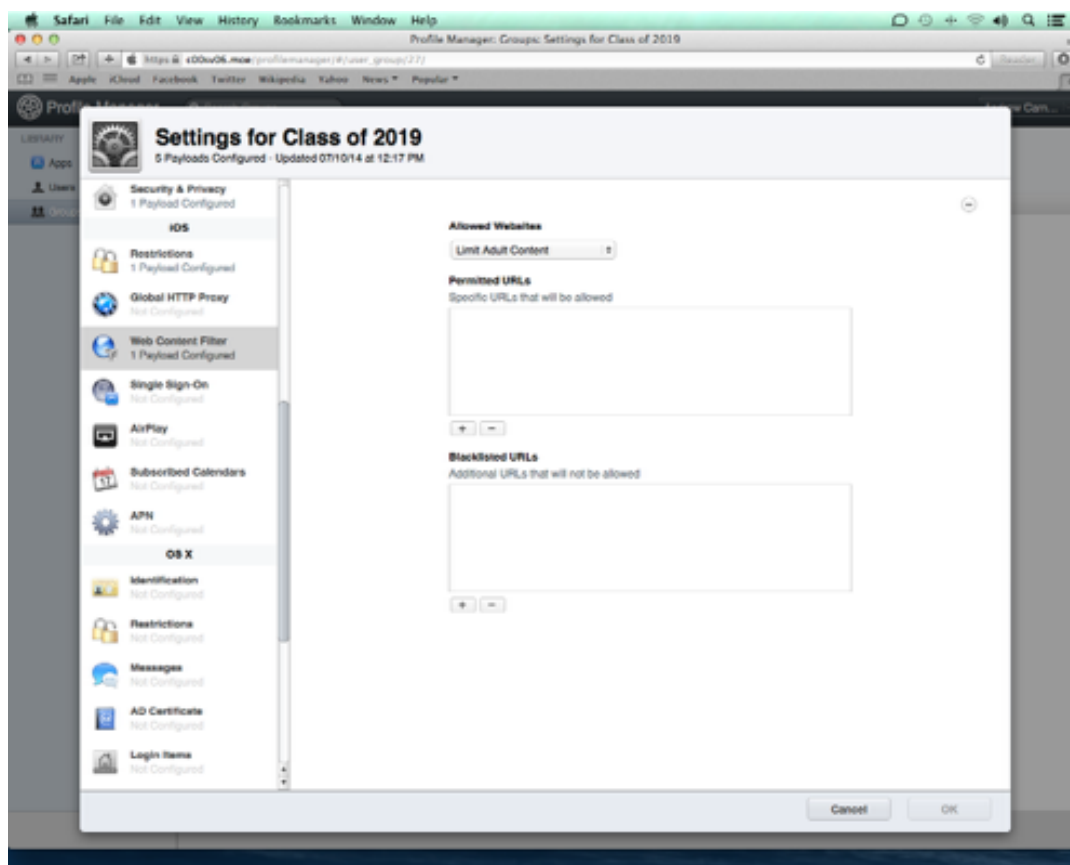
Safari File Edit View History Bookmarks Window Help

Profile Manager: Groups: Settings for Class of 2019

https://c00ss06.moe/profilemanager/#/user_group/27/

Reader

Apple iCloud Facebook Twitter Wikipedia Yahoo News Popular

Profile Manager

Andrew Cam...

LIBRARY

Apps

Users

Groups

Settings for Class of 2019

5 Payloads Configured - Updated 07/10/14 at 12:17 PM

Security & Privacy
1 Payload Configured

iOS

Restrictions
1 Payload Configured

Global HTTP Proxy
Not Configured

Web Content Filter
1 Payload Configured

Single Sign-On
Not Configured

AirPlay
Not Configured

Subscribed Calendars
Not Configured

APN
Not Configured

OS X

Identification
Not Configured

Restrictions
Not Configured

Messages
Not Configured

AD Certificate
Not Configured

Login Items
Not Configured

Allowed Websites

Limit Adult Content

Permitted URLs

Specific URLs that will be allowed

+ −

Blacklisted URLs

Additional URLs that will not be allowed

+ −

Cancel

OK